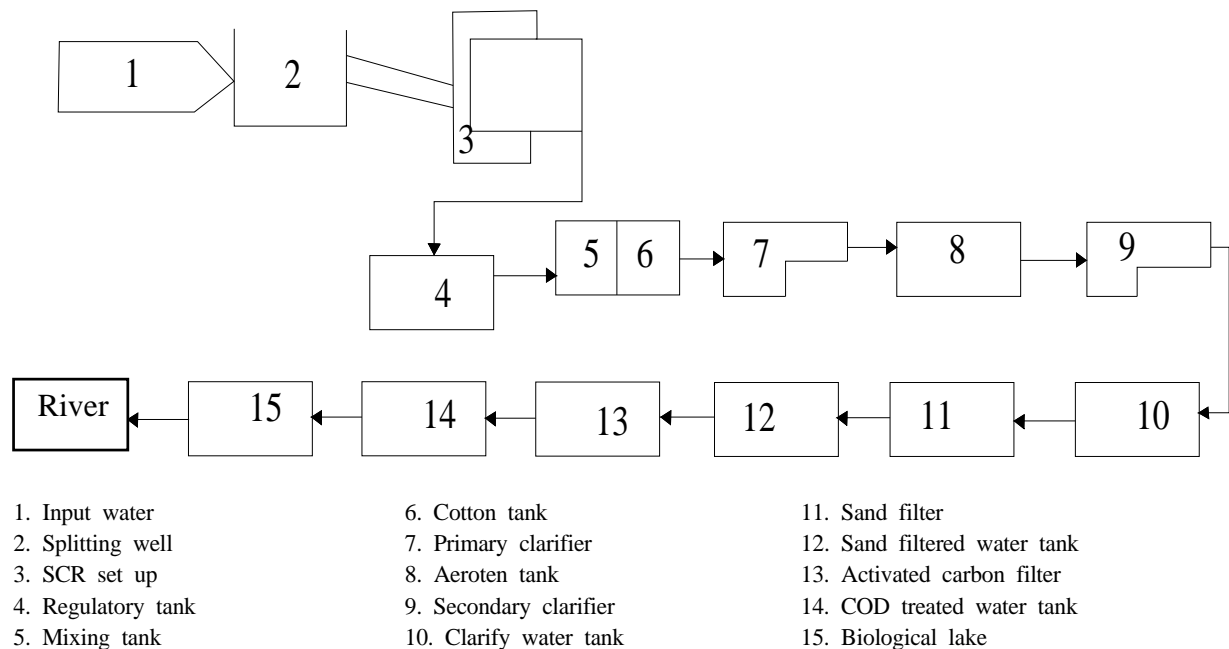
1

2

3

4

5

6

7

8

9

River

15

14

13

12

11

10

1. Input water
2. Splitting well
3. SCR set up
4. Regulatory tank
5. Mixing tank

6. Cotton tank
7. Primary clarifier
8. Aeroten tank
9. Secondary clarifier
10. Clarify water tank

11. Sand filter
12. Sand filtered water tank
13. Activated carbon filter
14. COD treated water tank
15. Biological lake